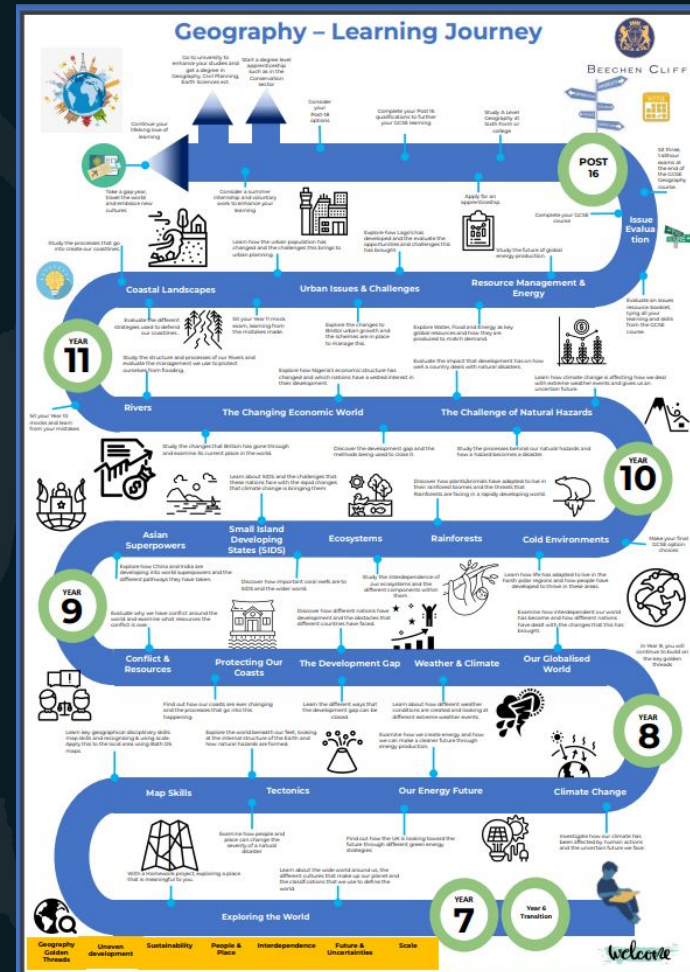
Geography – Learning Journey

BEECHEN CLIFF

Go to university to enhance your studies and get a degree in Geography, Civil Planning, Earth Sciences ect.

Start a degree level apprenticeships such as in the Conservation sector

Continue your lifelong love of learning

Take a gap year, travel the world and embrace new cultures

Consider your Post 18 options

Consider a summer internship and voluntary work to enhance your learning

Complete your Post 16 qualifications to further your GCSE learning

Study A Level Geography at Sixth Form or college

Apply for an apprenticeship

POST 16

Sit three, 1.5 hour exams at the end of the GCSE Geography course.

Complete your GCSE course

Issue Evaluation

Study the processes that go into create our coastlines

Learn how the urban population has changed and the challenges this brings to urban planning.

Explore how Lagos has developed and the evaluate the opportunities and challenges this has brought.

Study the future of global energy production

Coastal Landscapes

Urban Issues & Challenges

Resource Management & Energy

Evaluate an issues resource booklet, tying all your learning and skills from the GCSE course.

YEAR 11

Evaluate the different strategies used to defend our coastlines.

Sit your Year 11 mock exam, learning from the mistakes made.

Explore the changes to Bristol urban growth and the schemes are in place to manage this.

Explore Water, Food and Energy as key global resources and how they are produced to match demand.

Study the structure and processes of our Rivers and evaluate the management we use to protect ourselves from flooding.

Explore how Nigeria's economic structure has changed and which nations have a vested interest in their development.

Evaluate the impact that development has on how well a country deals with natural disasters.

Learn how climate change is affecting how we deal with extreme weather events and gives us an uncertain future

Sit your Year 10 mocks and learn from your mistakes

Rivers

The Changing Economic World

The Challenge of Natural Hazards

Study the changes that Britain has gone through and examine its current place in the world.

Discover the development gap and the methods being used to close it.

Study the processes behind our natural hazards and how a hazard becomes a disaster.

YEAR 10

Learn about SIDS and the challenges that these nations face with the rapid changes that climate change is bringing them.

Discover how plants/animals have adapted to live in their rainforest biomes and the threats that Rainforests are facing in a rapidly developing world

Asian Superpowers

Small Island Developing States (SIDS)

Ecosystems

Rainforests

Cold Environments

Make your final GCSE option choices

Explore how China and India are developing into world superpowers and the different pathways they have taken.

Discover how important coral reefs are to SIDS and the wider world.

Study the interdependence of our ecosystems and the different components within them.

Learn how life has adapted to live in the Earth polar regions and how people have developed to thrive in these areas.

YEAR 9

Evaluate why we have conflict around the world and examine what resources the conflict is over.

Discover how different nations have development and the obstacles that different countries have faced.

Examine how interdependent our world has become and how different nations have dealt with the changes that this has brought.

Conflict & Resources

Protecting Our Coasts

The Development Gap

Weather & Climate

Our Globalised World

In Year 8, you will continue to build on the key golden threads

Find out how our coasts are ever changing and the processes that go into this happening.

Learn the different ways that the development gap can be closed.

Learn about how different weather conditions are created and looking at different extreme weather events.

YEAR 8

Learn key geographical disciplinary skills. Map skills and recognising & using scale. Apply this to the local area using Bath OS maps.

Explore the world beneath our feet, looking at the internal structure of the Earth and how natural hazards are formed.

Examine how we create energy and how we can make a cleaner future through energy production.

Map Skills

Tectonics

Our Energy Future

Climate Change

Examine how people and place can change the severity of a natural disaster

Find out how the UK is looking toward the future through different green energy strategies.

Investigate how our climate has been affected by human actions and the uncertain future we face.

With a Homework project, exploring a place that is meaningful to you.

Learn about the wide world around us, the different cultures that make up our planet and the classifications that we use to define the world.

Exploring the World

YEAR 7

Year 6 Transition

Geography Golden Threads

Uneven development

Sustainability

People & Place

Interdependence

Future & Uncertainties

Scale

Welcome